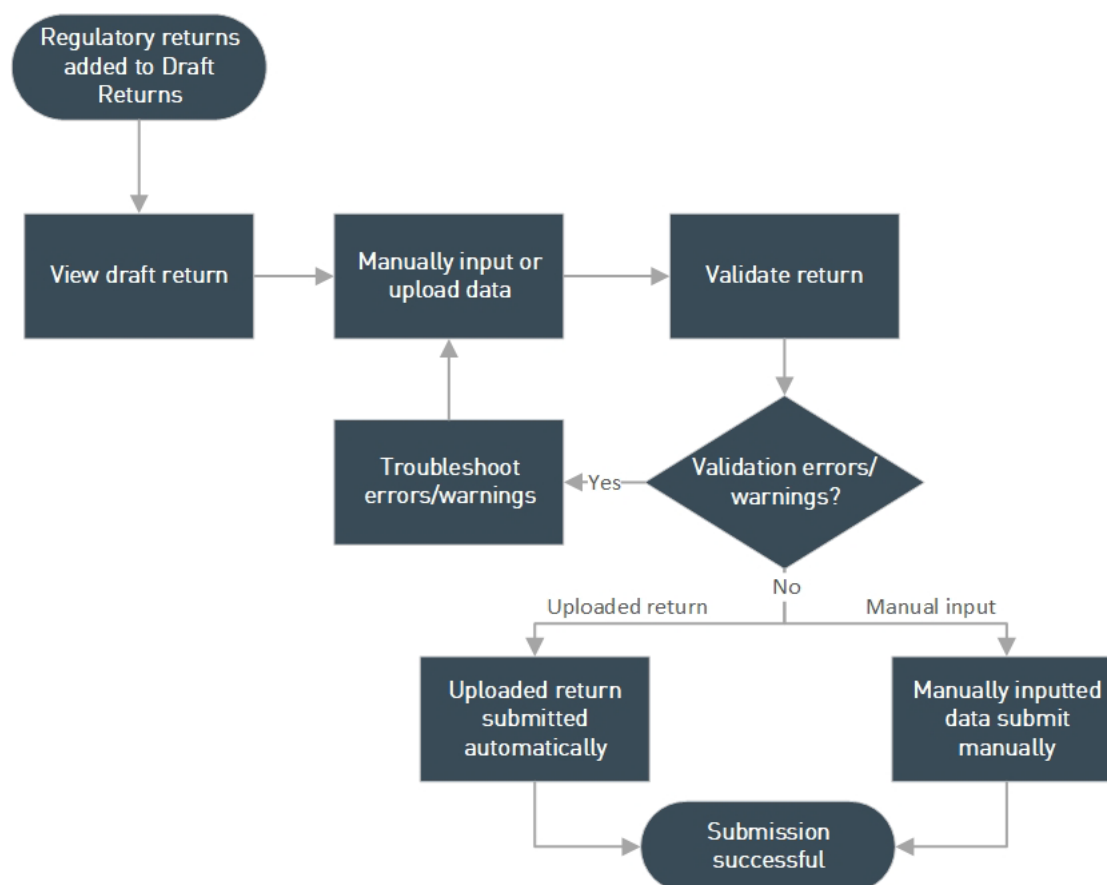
Regulatory returns added to Draft Returns

View draft return

Manually input or upload data

Validate return

Troubleshoot errors/warnings

Yes

Validation errors/ warnings?

No

Uploaded return

Manual input

Uploaded return submitted automatically

Manually inputted data submit manually

Submission successful